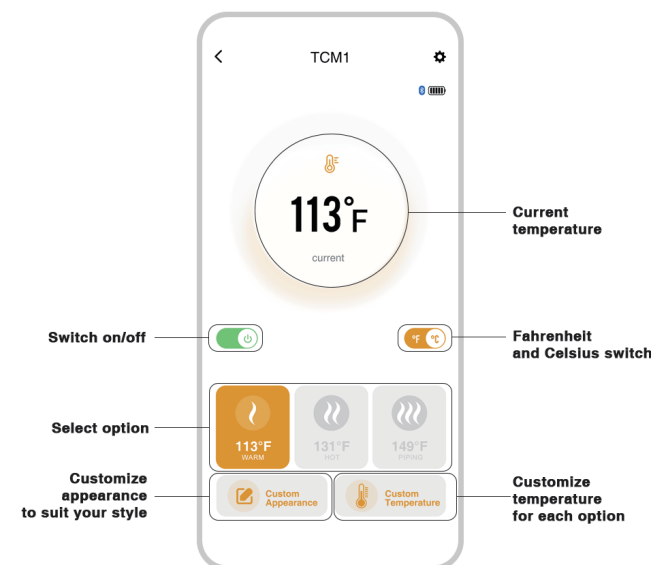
TCM1

113°F
current

Current temperature

Switch on/off

°F °C

Fahrenheit and Celsius switch

Select option

113°F
WARM

131°F
HOT

149°F
PIPING

Customize appearance to suit your style

Custom Appearance

Custom Temperature

Customize temperature for each option